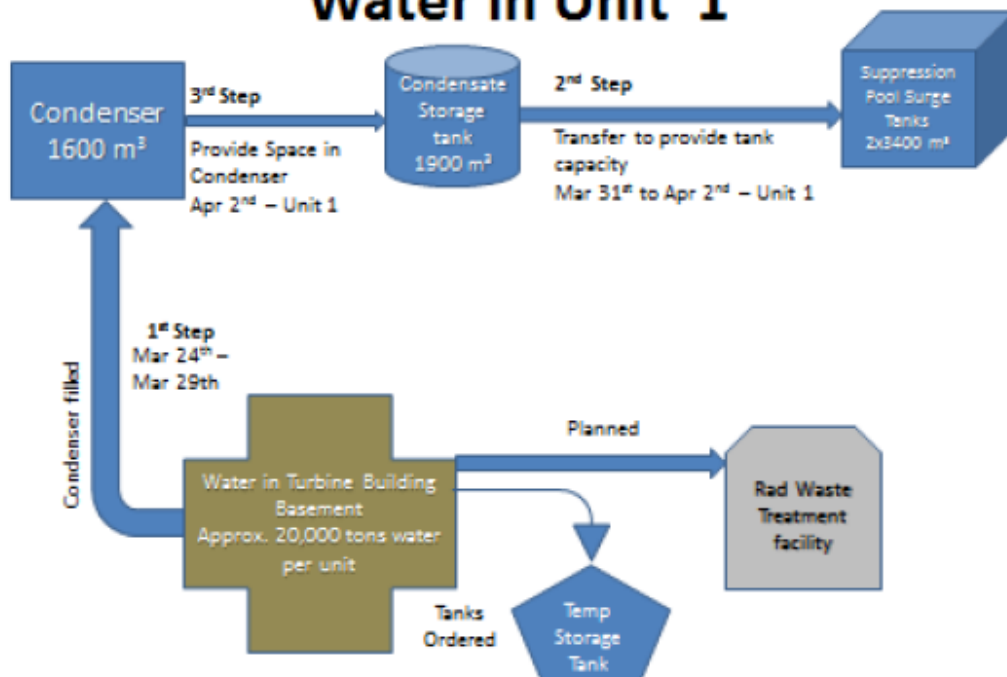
Water in Unit 1

Condenser 1600 m³

3rd Step
Provide Space in Condenser
Apr 2nd – Unit 1

Condensate Storage tank 1900 m³

2nd Step
Transfer to provide tank capacity
Mar 31st to Apr 2nd – Unit 1

Suppression Pool Surge Tanks 2x3400 m³

1st Step
Mar 24th – Mar 29th

Condenser filled

Water in Turbine Building Basement
Approx. 20,000 tons water per unit

Planned

Rad Waste Treatment facility

Tanks Ordered

Temp Storage Tank